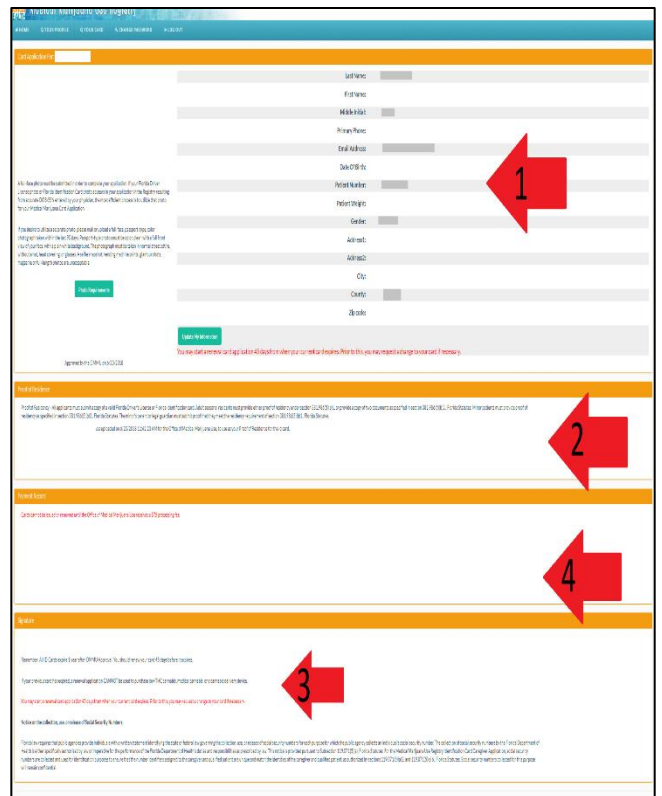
Medical Marijuana Use Registry

HOME  EDIT PROFILE  YOUR CARD  CHANGE PASSWORD  LOG OUT

Card Application

Last Name:
First Name:
Middle Initial:
Primary Phone:
Email Address:
Date Of Birth:
Patient Number:
Patient Weight:
Gender:
Address1:
Address2:
City:
County:
Zip code:

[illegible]

Photo Requirements

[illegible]

Update Information

You may start a renewal card application 45 days from when your current card expires. Prior to this, you may request a change to your card, if necessary.

1

Proof of Residence

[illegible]

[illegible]

2

Payment Record

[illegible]

4

Signature

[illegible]

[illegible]

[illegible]

3

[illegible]

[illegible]